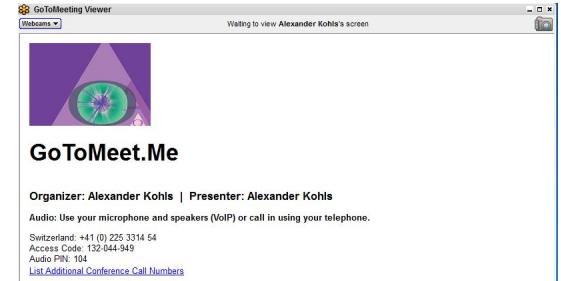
GoToMeeting Viewer

Webcams ▾

Waiting to view Alexander Kohls's screen

GoToMeet.Me

Organizer: Alexander Kohls | Presenter: Alexander Kohls

Audio: Use your microphone and speakers (VoIP) or call in using your telephone.

Switzerland: +41 (0) 225 3314 54
Access Code: 132-044-949
Audio PIN: 104
List Additional Conference Call Numbers